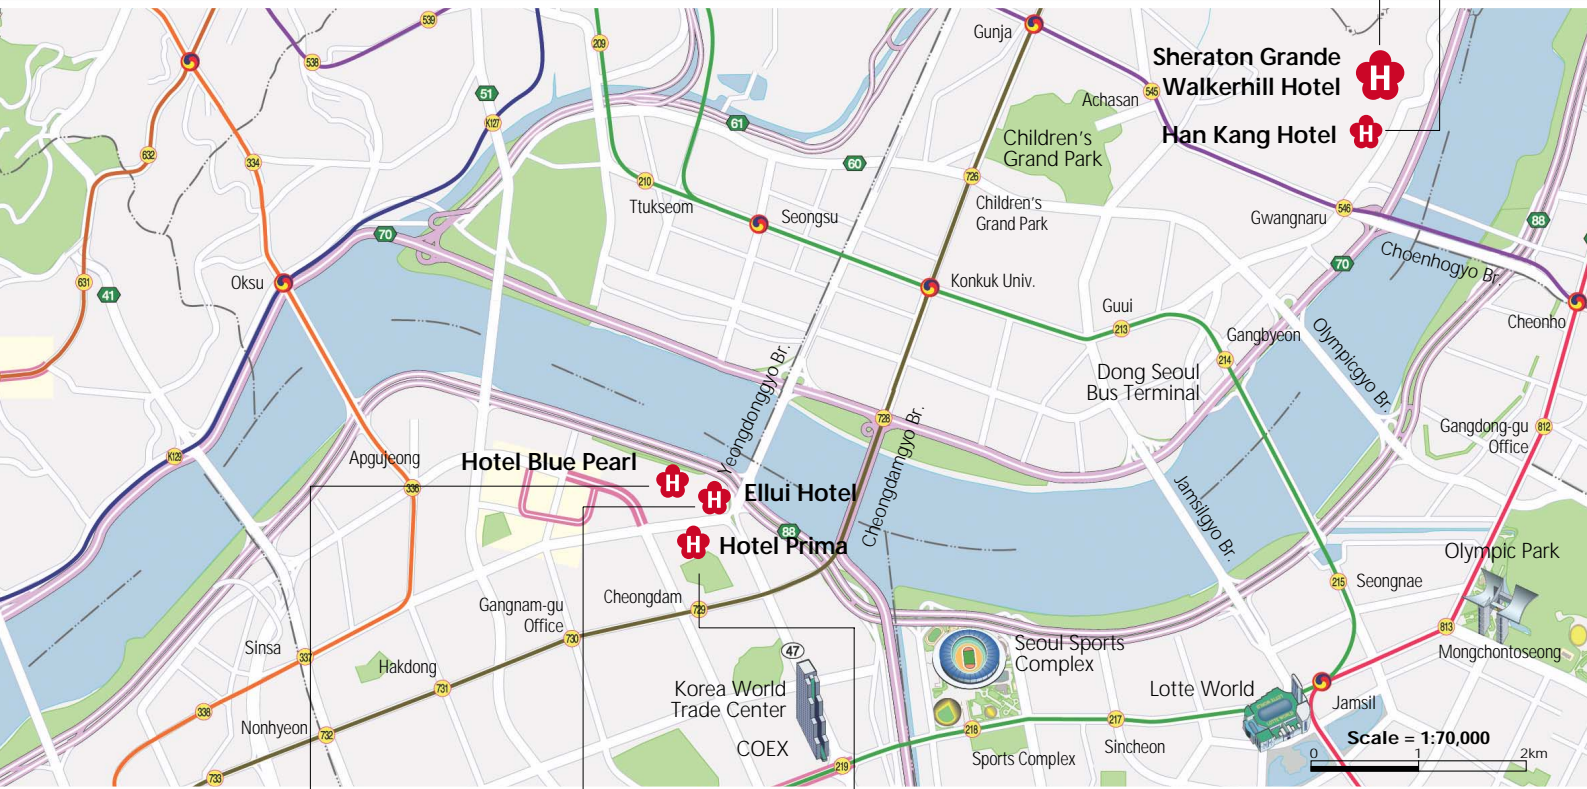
539
538
209
Gunja
Sheraton Grande Walkerhill Hotel
H
545
Achasan
51
K127
61
Han Kang Hotel
H
632
334
60
Children's Grand Park
726
210
Ttukseom
Seongsu
Children's Grand Park
546
Gwangnaru
88
70
Choenhogyo Br.
631
41
Oksu
70
Konkuk Univ.
Guui
213
Gangbyeon
Olympicgyo Br.
Cheonho
Yeongdonggyo Br.
Dong Seoul Bus Terminal
214
728
Cheongdamgyo Br.
Gangdong-gu Office
812
K128
Apgujeong
Hotel Blue Pearl
H
336
H
Ellui Hotel
Jamsilgyo Br.
88
H
Hotel Prima
Olympic Park
215
Seongnae
Gangnam-gu Office
Cheongdam
729
730
Sinsa
337
Hakdong
731
47
Seoul Sports Complex
813
Mongchontoseong
Korea World Trade Center
Lotte World
338
Nonhyeon
732
COEX
217
218
Jamsil
Scale = 1:70,000
0
1
2km
733
219
Sports Complex
Sincheon